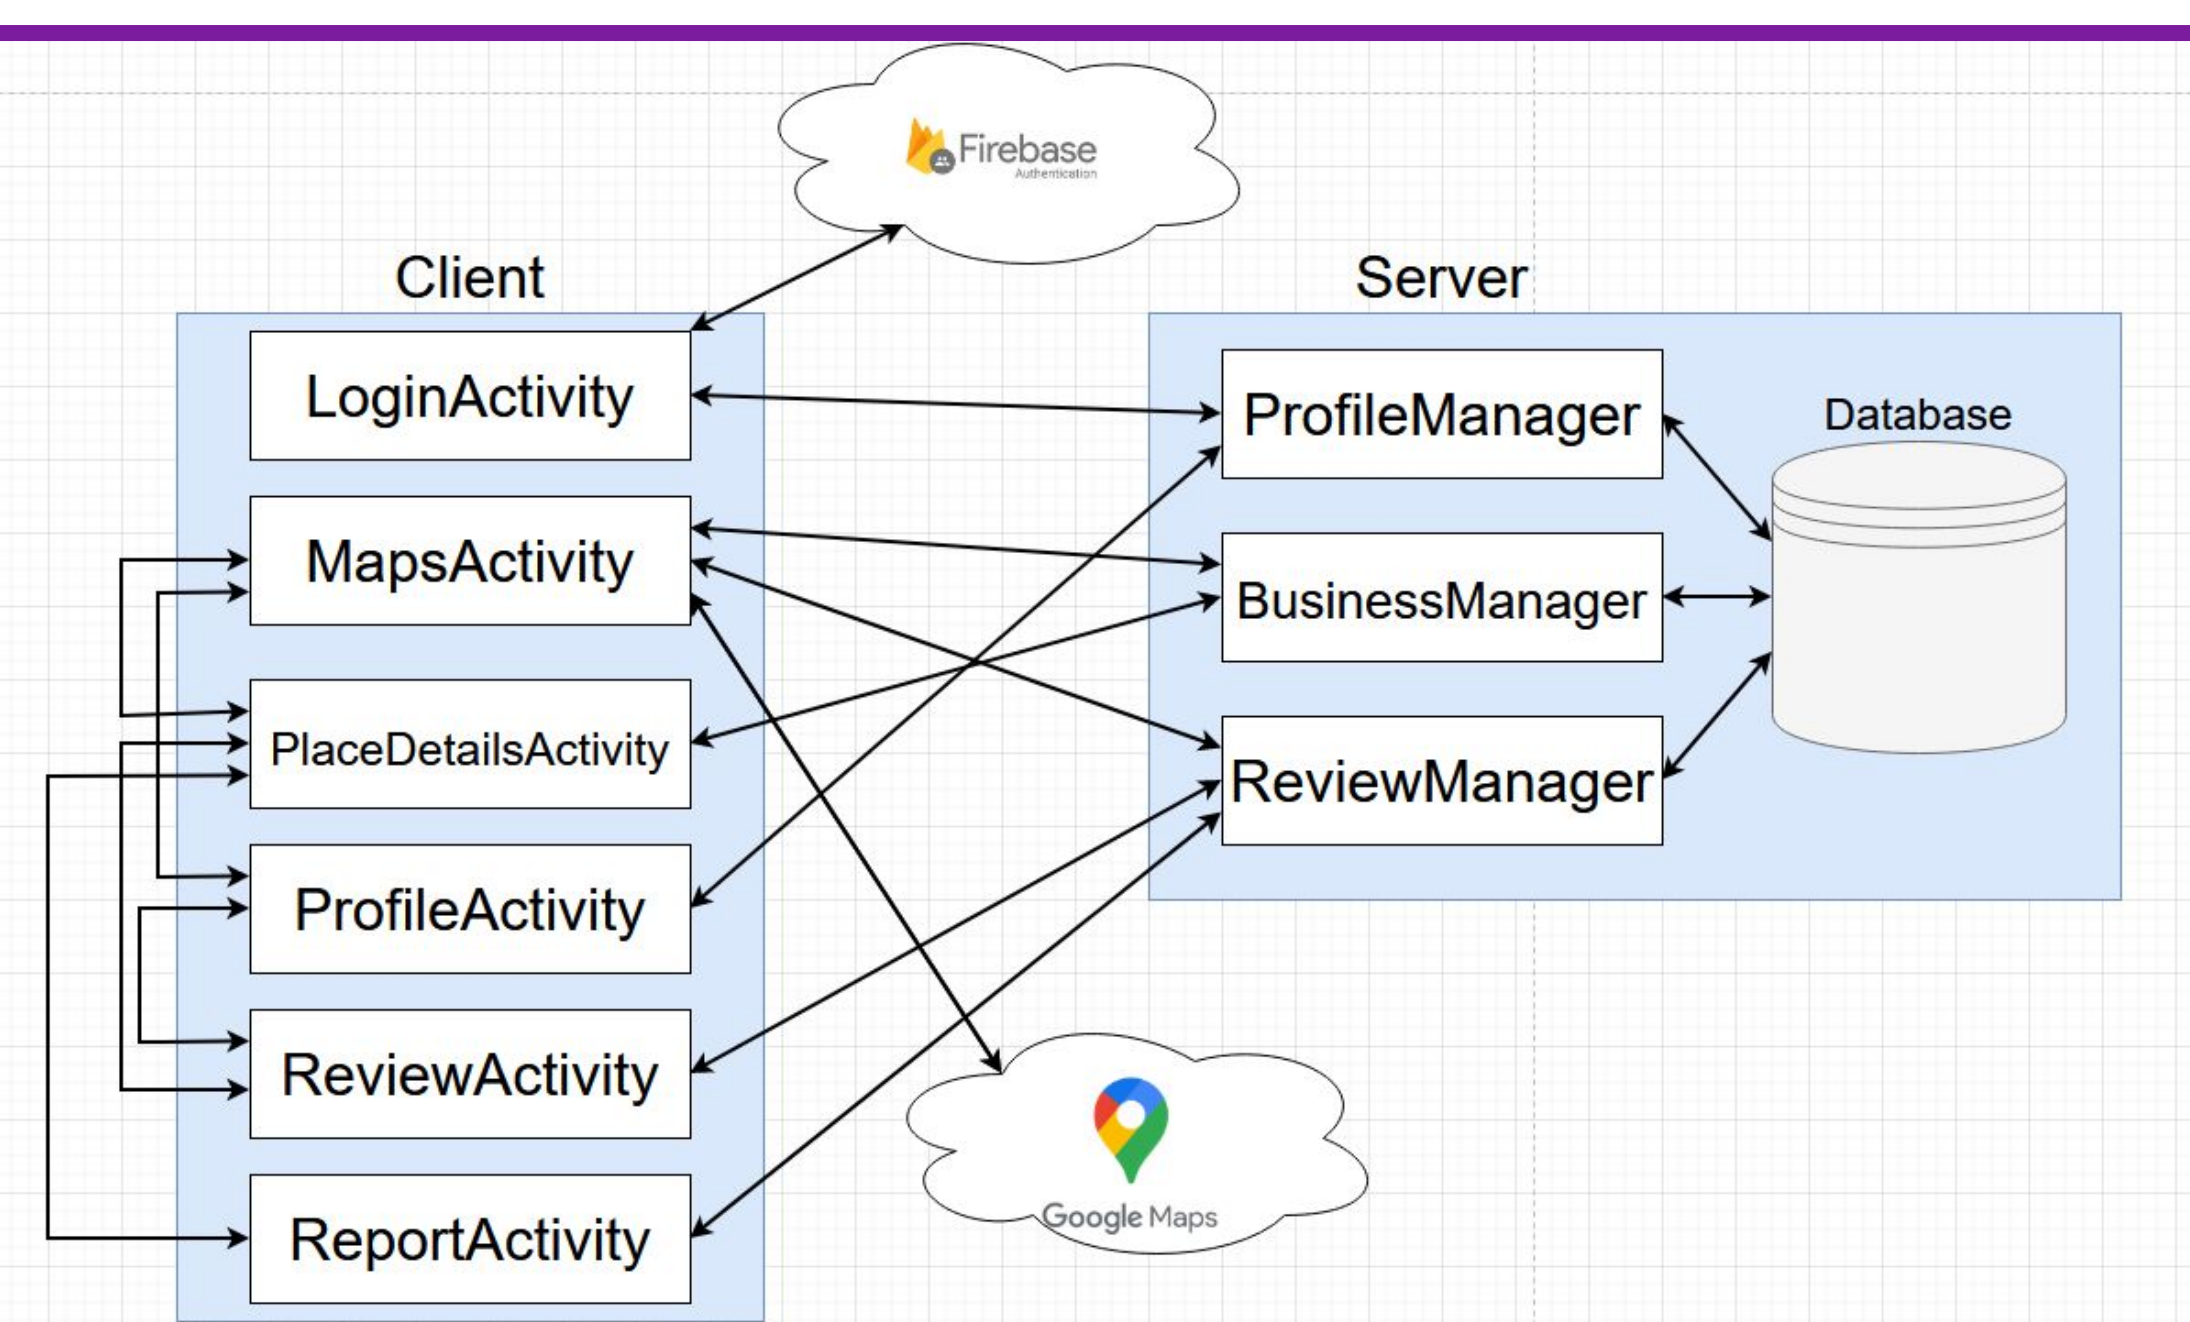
Firebase
Authentication

Client

Server

LoginActivity

MapsActivity

PlaceDetailsActivity

ProfileActivity

ReviewActivity

ReportActivity

ProfileManager

BusinessManager

ReviewManager

Database

Google Maps